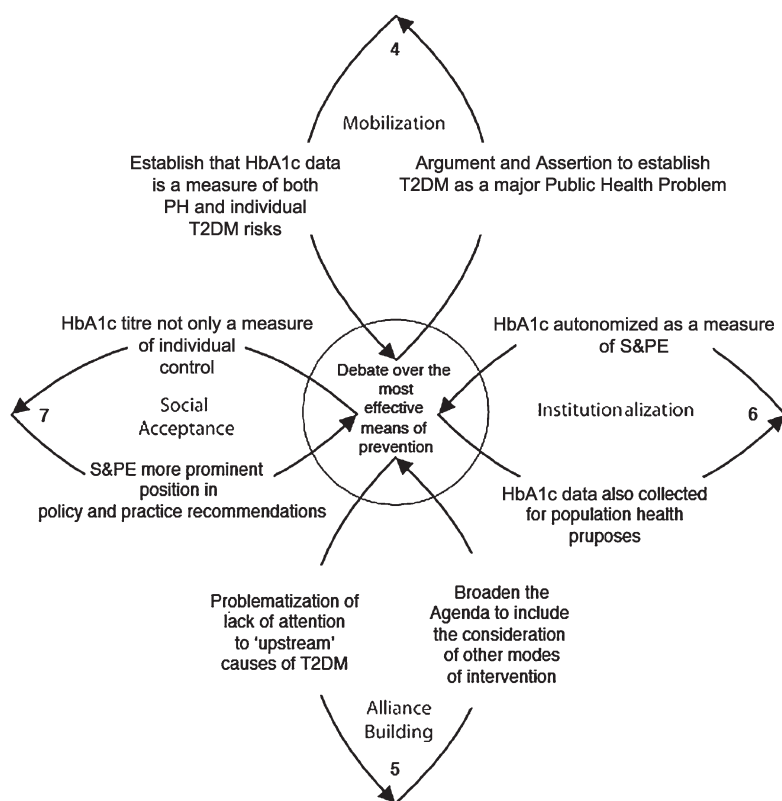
4

Mobilization

Establish that HbA1c data is a measure of both PH and individual T2DM risks

Argument and Assertion to establish T2DM as a major Public Health Problem

HbA1c titre not only a measure of individual control

Debate over the most effective means of prevention

HbA1c autonomized as a measure of S&PE

7

Social Acceptance

Institutionalization

6

S&PE more prominent position in policy and practice recommendations

HbA1c data also collected for population health pruposes

Problematization of lack of attention to 'upstream' causes of T2DM

Broaden the Agenda to include the consideration of other modes of intervention

Alliance Building

5